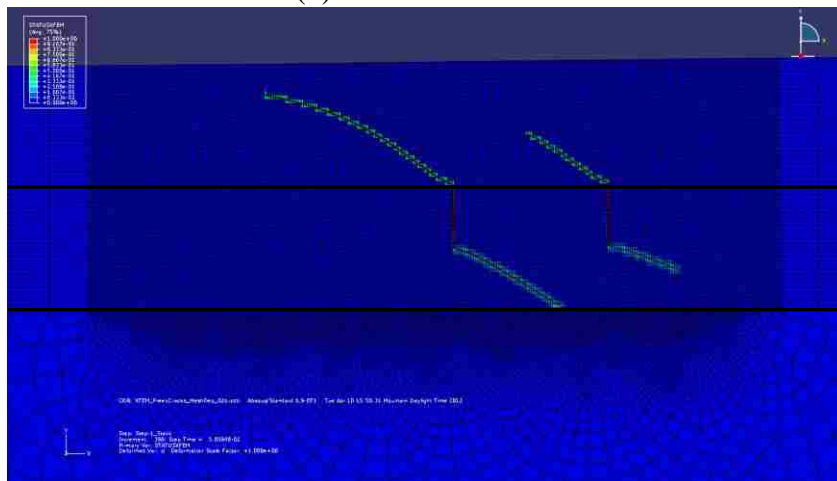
STATUSXFEM
(Avg: 75%)
+1.000e+00
+9.167e-01
+8.333e-01
+7.500e-01
+6.667e-01
+5.833e-01
+5.000e-01
+4.167e-01
+3.333e-01
+2.500e-01
+1.667e-01
+8.333e-02
+0.000e+00

ODB: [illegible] Abaqus/Standard 6.9-EF1 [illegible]

Step: Step-1_Static
Increment: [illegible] Step Time = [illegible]
Primary Var: STATUSXFEM
Deformed Var: U Deformation Scale Factor: +1.000e+00